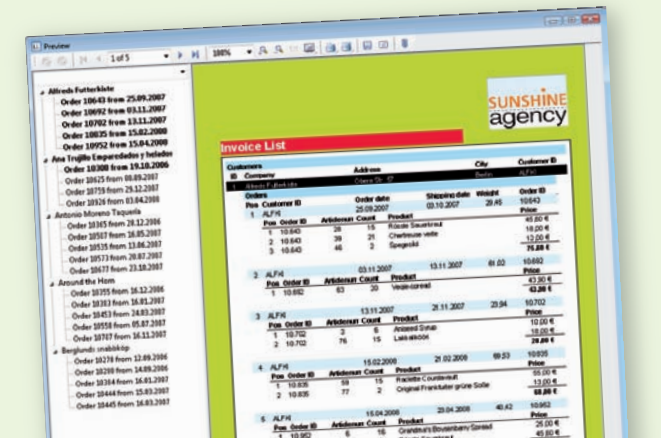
Preview

1 of 5

100%

Alfreds Futterkiste
Order 10643 from 25.09.2007
Order 10692 from 03.11.2007
Order 10702 from 13.11.2007
Order 10835 from 15.02.2008
Order 10952 from 15.04.2008
Ana Trujillo Emparedados y helados
Order 10308 from 19.10.2006
Order 10625 from 08.09.2007
Order 10759 from 29.12.2007
Order 10926 from 03.04.2008
Antonio Moreno Taquería
Order 10365 from 28.12.2006
Order 10507 from 16.05.2007
Order 10535 from 13.06.2007
Order 10573 from 20.07.2007
Order 10677 from 23.10.2007
Around the Horn
Order 10355 from 16.12.2006
Order 10383 from 16.01.2007
Order 10453 from 24.03.2007
Order 10558 from 05.07.2007
Order 10707 from 16.11.2007
Berglunds snabbköp
Order 10278 from 12.09.2006
Order 10280 from 14.09.2006
Order 10384 from 16.01.2007
Order 10444 from 15.03.2007
Order 10445 from 16.03.2007

SUNSHINE agency

Invoice List

| Customers ID | Company | Address | City | Customer ID |
|---|---|---|---|---|
| 1 | Alfreds Futterkiste | Obere Str. 57 | Berlin | ALFKI |

| Orders Pos | Customer ID | Order date | Shipping date | Weight | Order ID |
|---|---|---|---|---|---|
| 1 | ALFKI | 25.09.2007 | 03.10.2007 | 29.46 | 10643 |

| Pos | Order ID | Articlenum | Count | Product | Price |
|---|---|---|---|---|---|
| 1 | 10 643 | 28 | 15 | Rössle Sauerkraut | 45,60 € |
| 2 | 10 643 | 39 | 21 | Chartreuse verte | 18,00 € |
| 3 | 10 643 | 46 | 2 | Spegesild | 12,00 € |
| | | | | | 75,60 € |

| 2 | ALFKI | 03.11.2007 | 13.11.2007 | 61.02 | 10692 |
|---|---|---|---|---|---|
| 1 | 10 692 | 63 | 20 | Vegie-spread | 43,90 € |
| | | | | | 43,90 € |

| 3 | ALFKI | 13.11.2007 | 21.11.2007 | 23.94 | 10702 |
|---|---|---|---|---|---|
| 1 | 10 702 | 3 | 6 | Aniseed Syrup | 10,00 € |
| 2 | 10 702 | 76 | 15 | Lakkalikööri | 18,00 € |
| | | | | | 28,00 € |

| 4 | ALFKI | 15.02.2008 | 21.02.2008 | 69.53 | 10835 |
|---|---|---|---|---|---|
| 1 | 10 835 | 59 | 15 | Raclette Courdavault | 55,00 € |
| 2 | 10 835 | 77 | 2 | Original Frankfurter grüne Soße | 13,00 € |
| | | | | | 68,00 € |

| 5 | ALFKI | 15.04.2008 | 23.04.2008 | 40.42 | 10952 |
|---|---|---|---|---|---|
| 1 | 10 952 | 6 | 16 | Grandma's Boysenberry Spread | 25,00 € |
| | | | | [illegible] | 45,60 € |